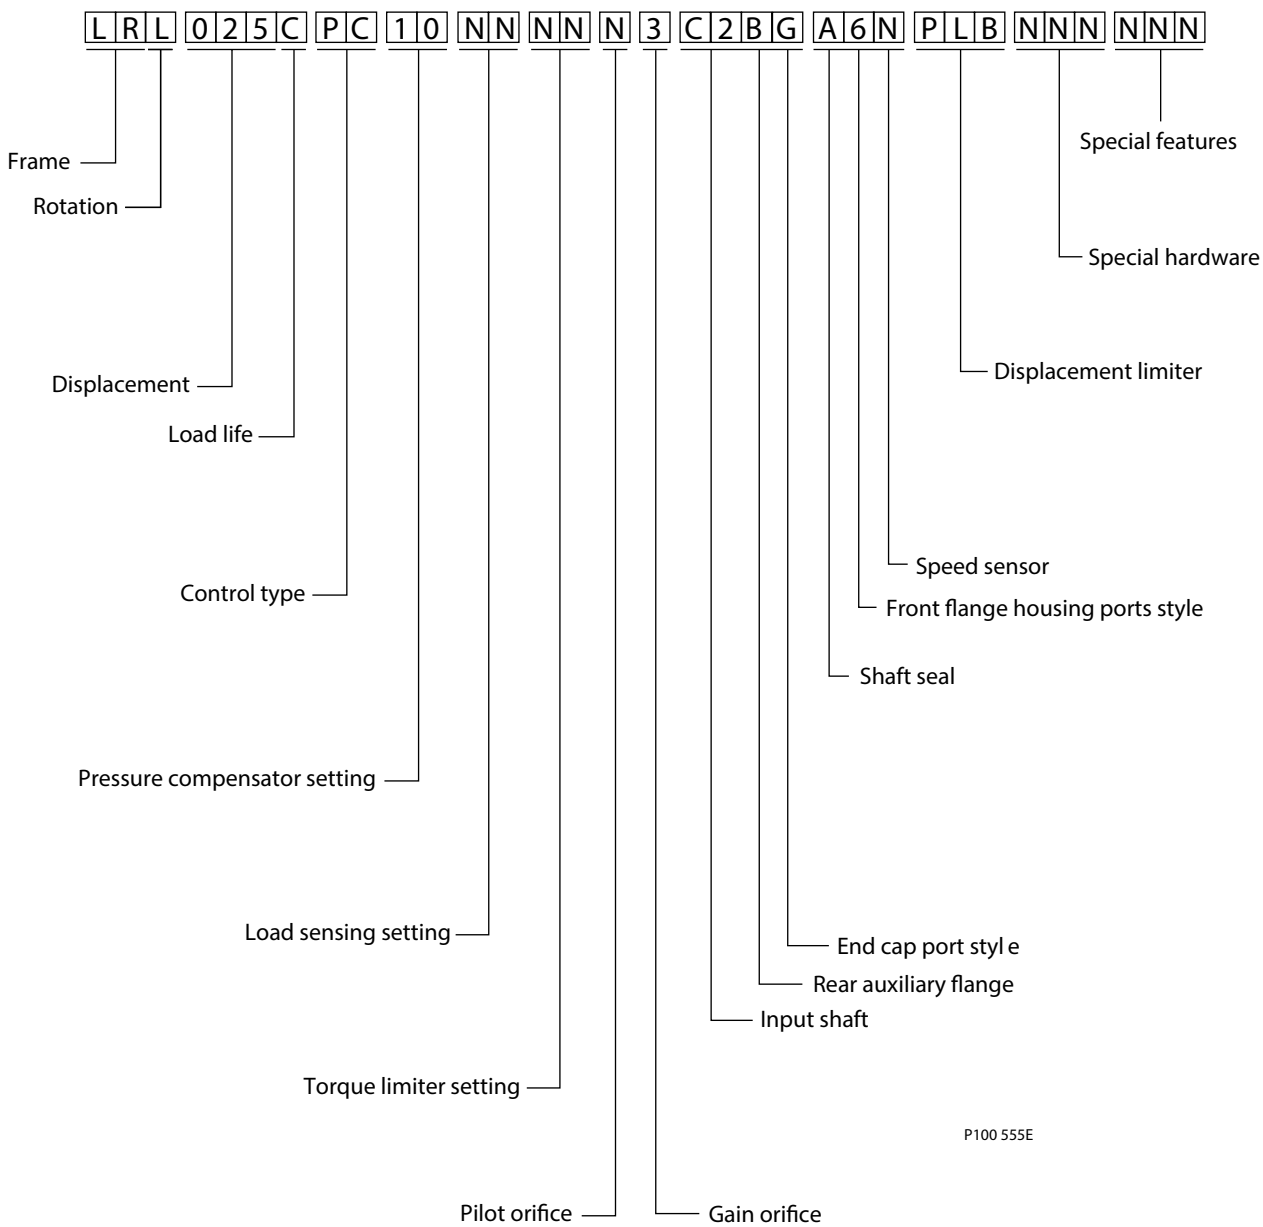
L R L 0 2 5 C P C 1 0 N N N N N 3 C 2 B G A 6 N P L B N N N N N N

Special features

Frame

Rotation

Special hardware

Displacement limiter

Displacement

Load life

Speed sensor

Front flange housing ports style

Control type

Shaft seal

Pressure compensator setting

Load sensing setting

End cap port styl e

Rear auxiliary flange

Input shaft

Torque limiter setting

P100 555E

Pilot orifice

Gain orifice